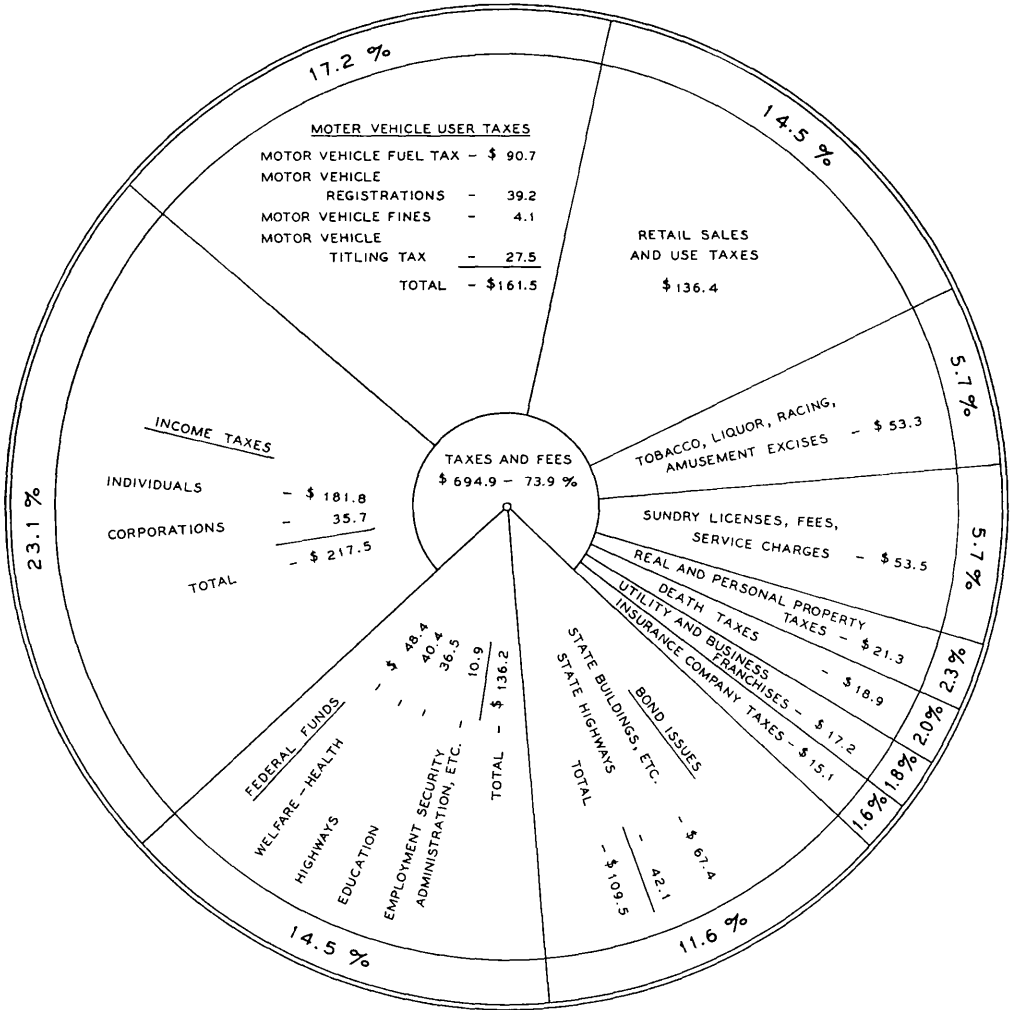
17.2 %

MOTER VEHICLE USER TAXES
MOTOR VEHICLE FUEL TAX – \$ 90.7
MOTOR VEHICLE REGISTRATIONS – 39.2
MOTOR VEHICLE FINES – 4.1
MOTOR VEHICLE TITLING TAX – 27.5
TOTAL – \$161.5

14.5 %

RETAIL SALES AND USE TAXES
\$ 136.4

5.7 %

TOBACCO, LIQUOR, RACING, AMUSEMENT EXCISES – \$ 53.3

5.7 %

SUNDRY LICENSES, FEES, SERVICE CHARGES – \$ 53.5

2.3%

REAL AND PERSONAL PROPERTY TAXES – \$ 21.3

2.0%

DEATH TAXES – \$ 18.9

1.8%

UTILITY AND BUSINESS FRANCHISES – \$ 17.2

1.6%

INSURANCE COMPANY TAXES – \$ 15.1

TAXES AND FEES
\$ 694.9 – 73.9 %

23.1 %

INCOME TAXES
INDIVIDUALS – \$ 181.8
CORPORATIONS – 35.7
TOTAL – \$ 217.5

14.5 %

FEDERAL FUNDS
WELFARE – HEALTH – \$ 48.4
HIGHWAYS – 40.4
EDUCATION – 36.5
EMPLOYMENT SECURITY ADMINISTRATION, ETC. – 10.9
TOTAL – \$ 136.2

11.6 %

BOND ISSUES
STATE BUILDINGS, ETC. – \$ 67.4
STATE HIGHWAYS – 42.1
TOTAL – \$ 109.5